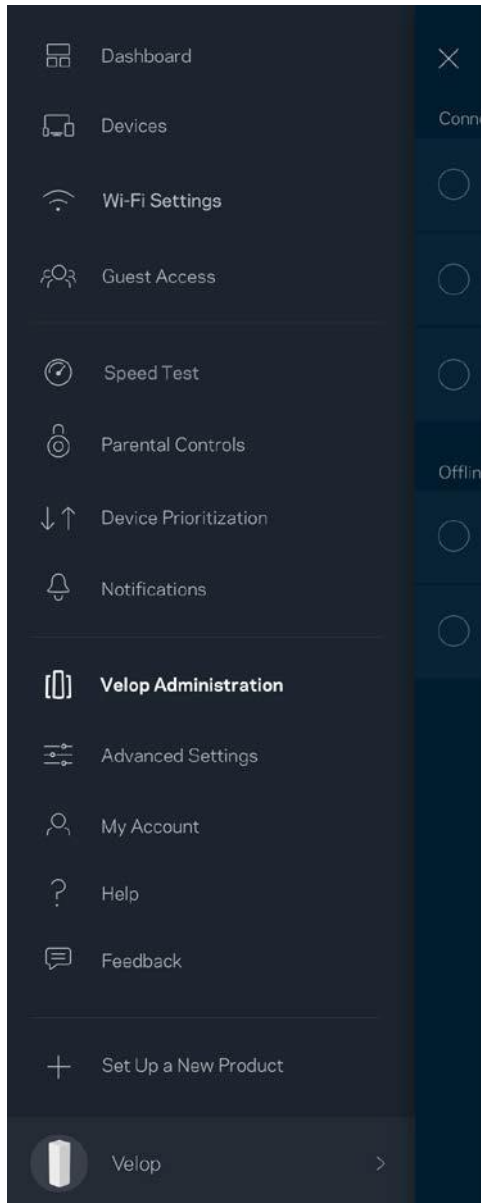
Dashboard

Devices

Wi-Fi Settings

Guest Access

Speed Test

Parental Controls

Device Prioritization

Notifications

Velop Administration

Advanced Settings

My Account

Help

Feedback

Set Up a New Product

Velop

Conn

Offlin